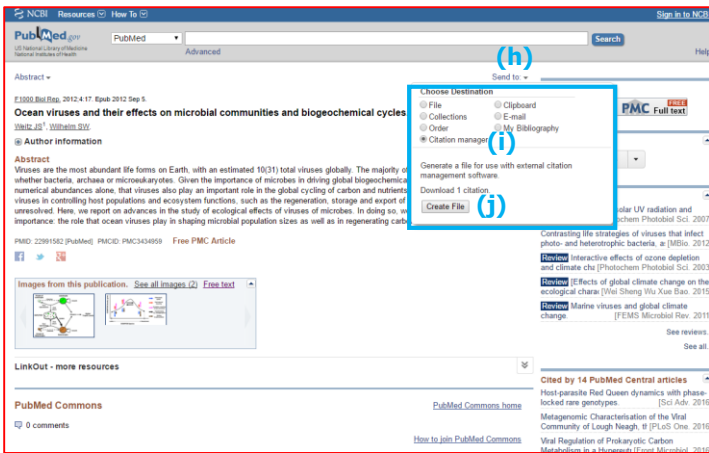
NCBI Resources How To

Sign in to NCBI

PubMed.gov
US National Library of Medicine
National Institutes of Health

PubMed

Search

Advanced

Help

(h)

Abstract

Send to:

F1000 Biol Rep. 2012;4:17. Epub 2012 Sep 5.

Ocean viruses and their effects on microbial communities and biogeochemical cycles

Weitz JS, Wilhelm SW.

Author information

Abstract

Viruses are the most abundant life forms on Earth, with an estimated 10(31) total viruses globally. The majority of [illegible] whether bacteria, archaea or microeukaryotes. Given the importance of microbes in driving global biogeochemica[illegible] numerical abundances alone, that viruses also play an important role in the global cycling of carbon and nutrients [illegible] viruses in controlling host populations and ecosystem functions, such as the regeneration, storage and export of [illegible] unresolved. Here, we report on advances in the study of ecological effects of viruses of microbes. In doing so, w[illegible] importance: the role that ocean viruses play in shaping microbial population sizes as well as in regenerating carb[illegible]

PMID: 22991582 [PubMed] PMCID: PMC3434959 Free PMC Article

Choose Destination

File
Clipboard
Collections
E-mail
Order
My Bibliography
Citation manager

(i)

Generate a file for use with external citation management software.

Download 1 citation.

Create File

(j)

PMC FREE Full text

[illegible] solar UV radiation and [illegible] [Photochem Photobiol Sci. 2007]

Contrasting life strategies of viruses that infect photo- and heterotrophic bacteria, a [MBio. 2012]

Review Interactive effects of ozone depletion and climate cha [Photochem Photobiol Sci. 2003]

Review [Effects of global climate change on the ecological chara [Wei Sheng Wu Xue Bao. 2015]

Review Marine viruses and global climate change. [FEMS Microbiol Rev. 2011]

See reviews.

See all.

Images from this publication. See all images (2) Free text

LinkOut - more resources

Cited by 14 PubMed Central articles

Host-parasite Red Queen dynamics with phase-locked rare genotypes. [Sci Adv. 2016]

Metagenomic Characterisation of the Viral Community of Lough Neagh, th [PLoS One. 2016]

Viral Regulation of Prokaryotic Carbon Metabolism in a Hypereutr [Front Microbiol. 2016]

PubMed Commons

PubMed Commons home

0 comments

How to join PubMed Commons